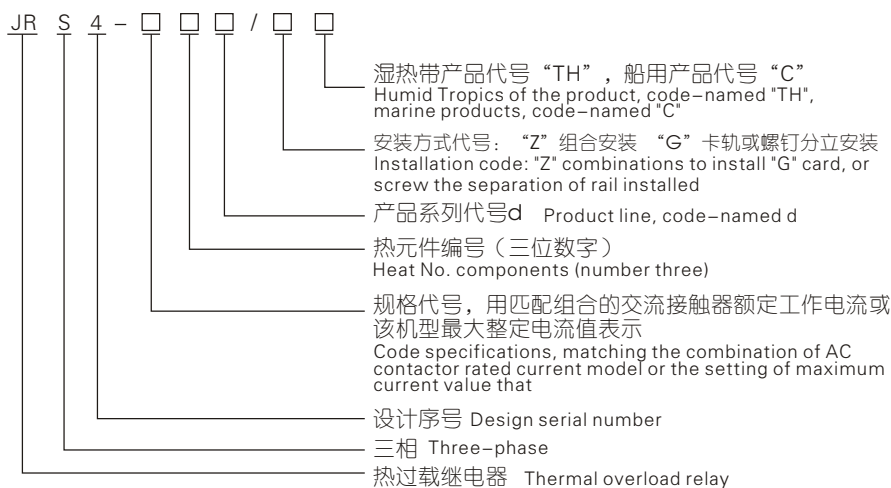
JR S 4 – □ □ □ / □ □

湿热带产品代号“TH”，船用产品代号“C”
Humid Tropics of the product, code–named "TH", marine products, code–named "C"

安装方式代号：“Z”组合安装 “G”卡轨或螺钉分立安装
Installation code: "Z" combinations to install "G" card, or screw the separation of rail installed

产品系列代号d Product line, code–named d

热元件编号（三位数字）
Heat No. components (number three)

规格代号，用匹配组合的交流接触器额定工作电流或该机型最大整定电流值表示
Code specifications, matching the combination of AC contactor rated current model or the setting of maximum current value that

设计序号 Design serial number

三相 Three–phase

热过载继电器 Thermal overload relay